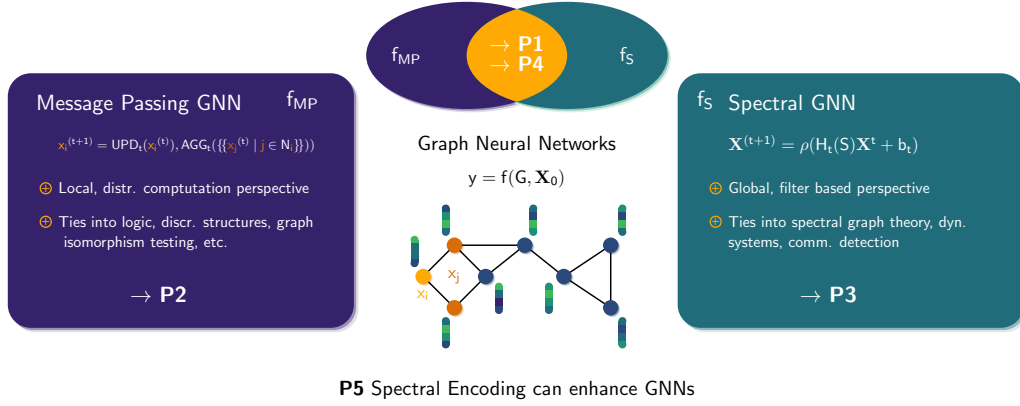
$f_{MP}$

$\rightarrow$ **P1**
$\rightarrow$ **P4**

$f_S$

Message Passing GNN $f_{MP}$

$x_i^{(t+1)} = UPD_t(x_i^{(t)}, AGG_t(\{\{x_j^{(t)} \mid j \in N_i\}\}))$

⊕ Local, distr. comptutation perspective

⊕ Ties into logic, discr. structures, graph isomorphism testing, etc.

$\rightarrow$ **P2**

Graph Neural Networks

$y = f(G, \mathbf{X}_0)$

$x_j$

$x_i$

$f_S$ Spectral GNN

$\mathbf{X}^{(t+1)} = \rho(H_t(S)\mathbf{X}^t + b_t)$

⊕ Global, filter based perspective

⊕ Ties into spectral graph theory, dyn. systems, comm. detection

$\rightarrow$ **P3**

**P5** Spectral Encoding can enhance GNNs